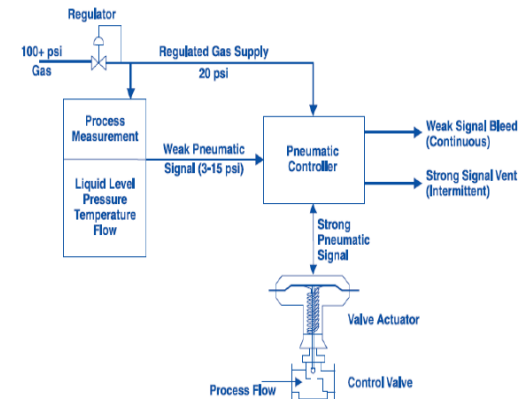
Regulator

100+ psi Gas

Regulated Gas Supply

20 psi

Process Measurement

Liquid Level Pressure Temperature Flow

Weak Pneumatic Signal (3-15 psi)

Pneumatic Controller

Weak Signal Bleed (Continuous)

Strong Signal Vent (Intermittent)

Strong Pneumatic Signal

Valve Actuator

Process Flow

Control Valve